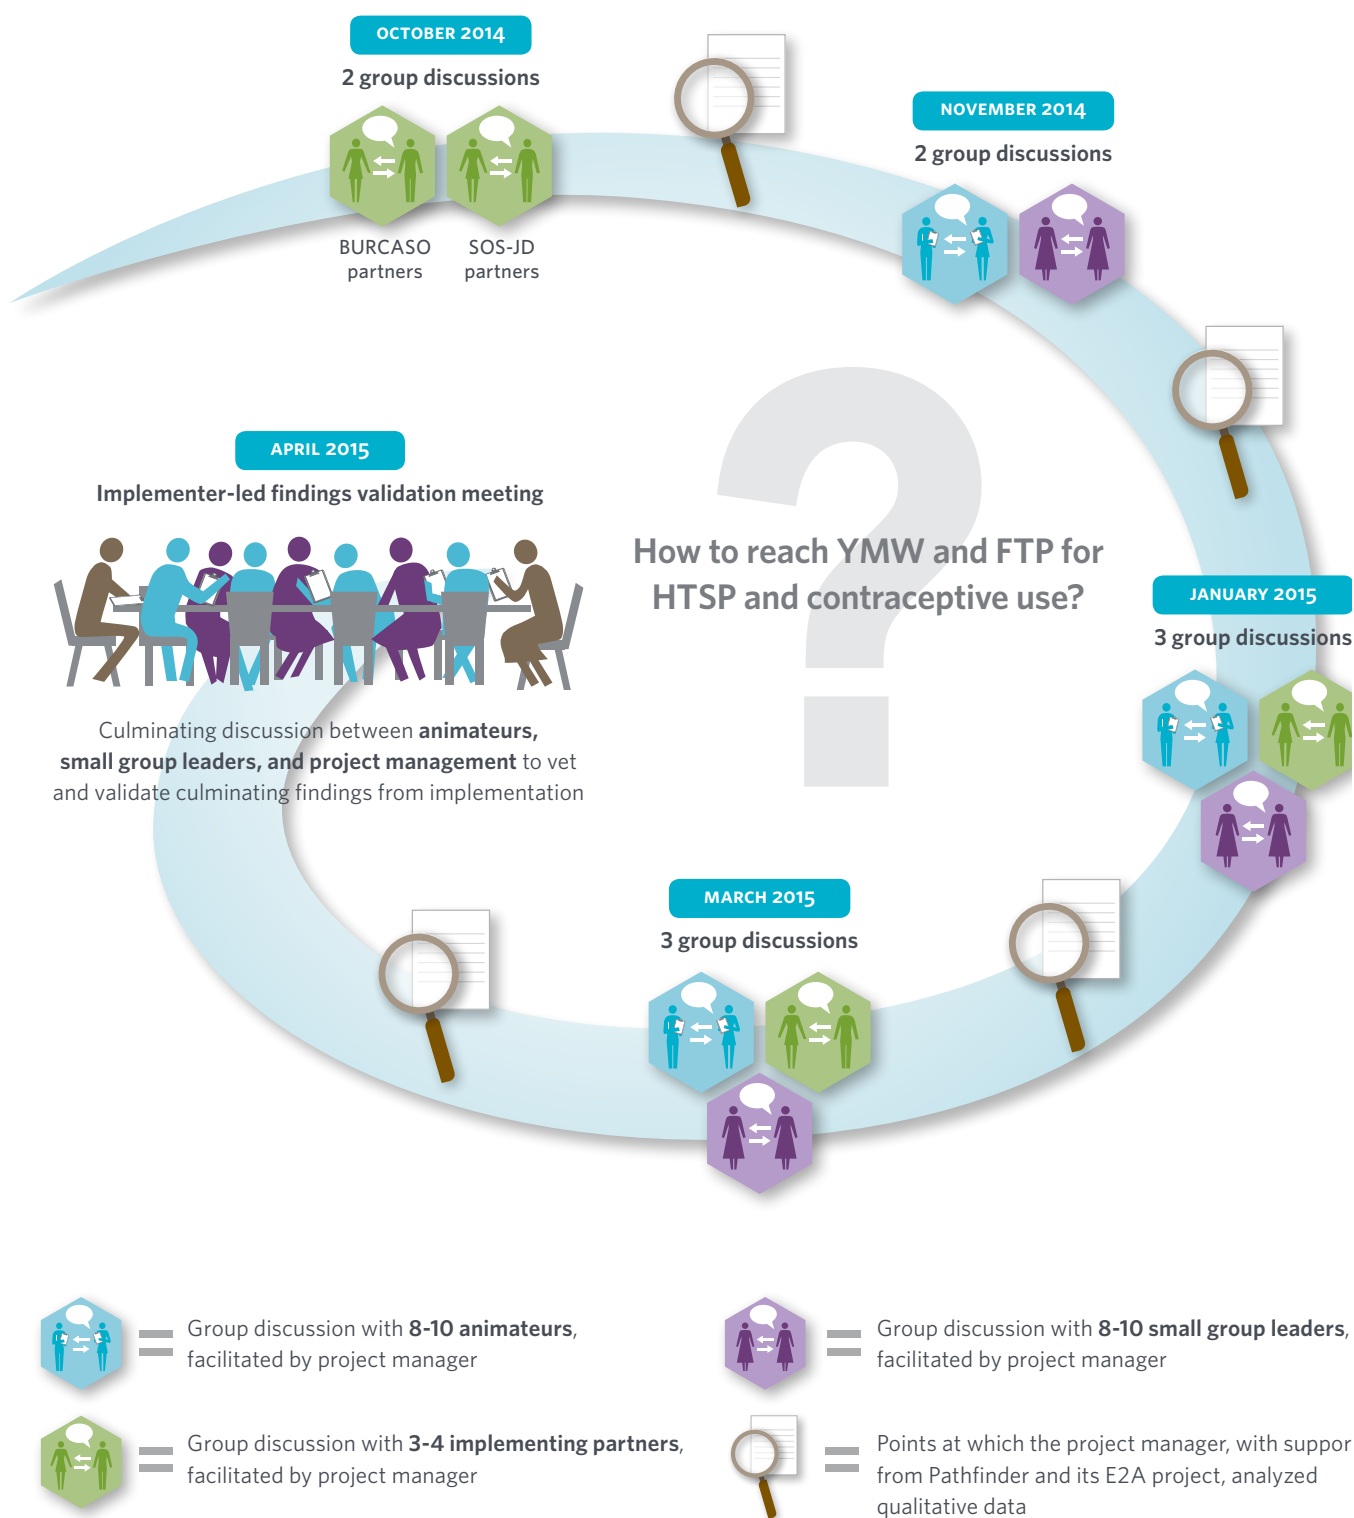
OCTOBER 2014

2 group discussions

BURCASO partners

SOS-JD partners

NOVEMBER 2014

2 group discussions

APRIL 2015

Implementer-led findings validation meeting

Culminating discussion between **animateurs, small group leaders, and project management** to vet and validate culminating findings from implementation

How to reach YMW and FTP for HTSP and contraceptive use?

JANUARY 2015

3 group discussions

MARCH 2015

3 group discussions

= Group discussion with **8-10 animateurs**, facilitated by project manager

= Group discussion with **8-10 small group leaders**, facilitated by project manager

= Group discussion with **3-4 implementing partners**, facilitated by project manager

= Points at which the project manager, with suppor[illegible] from Pathfinder and its E2A project, analyzed qualitative data